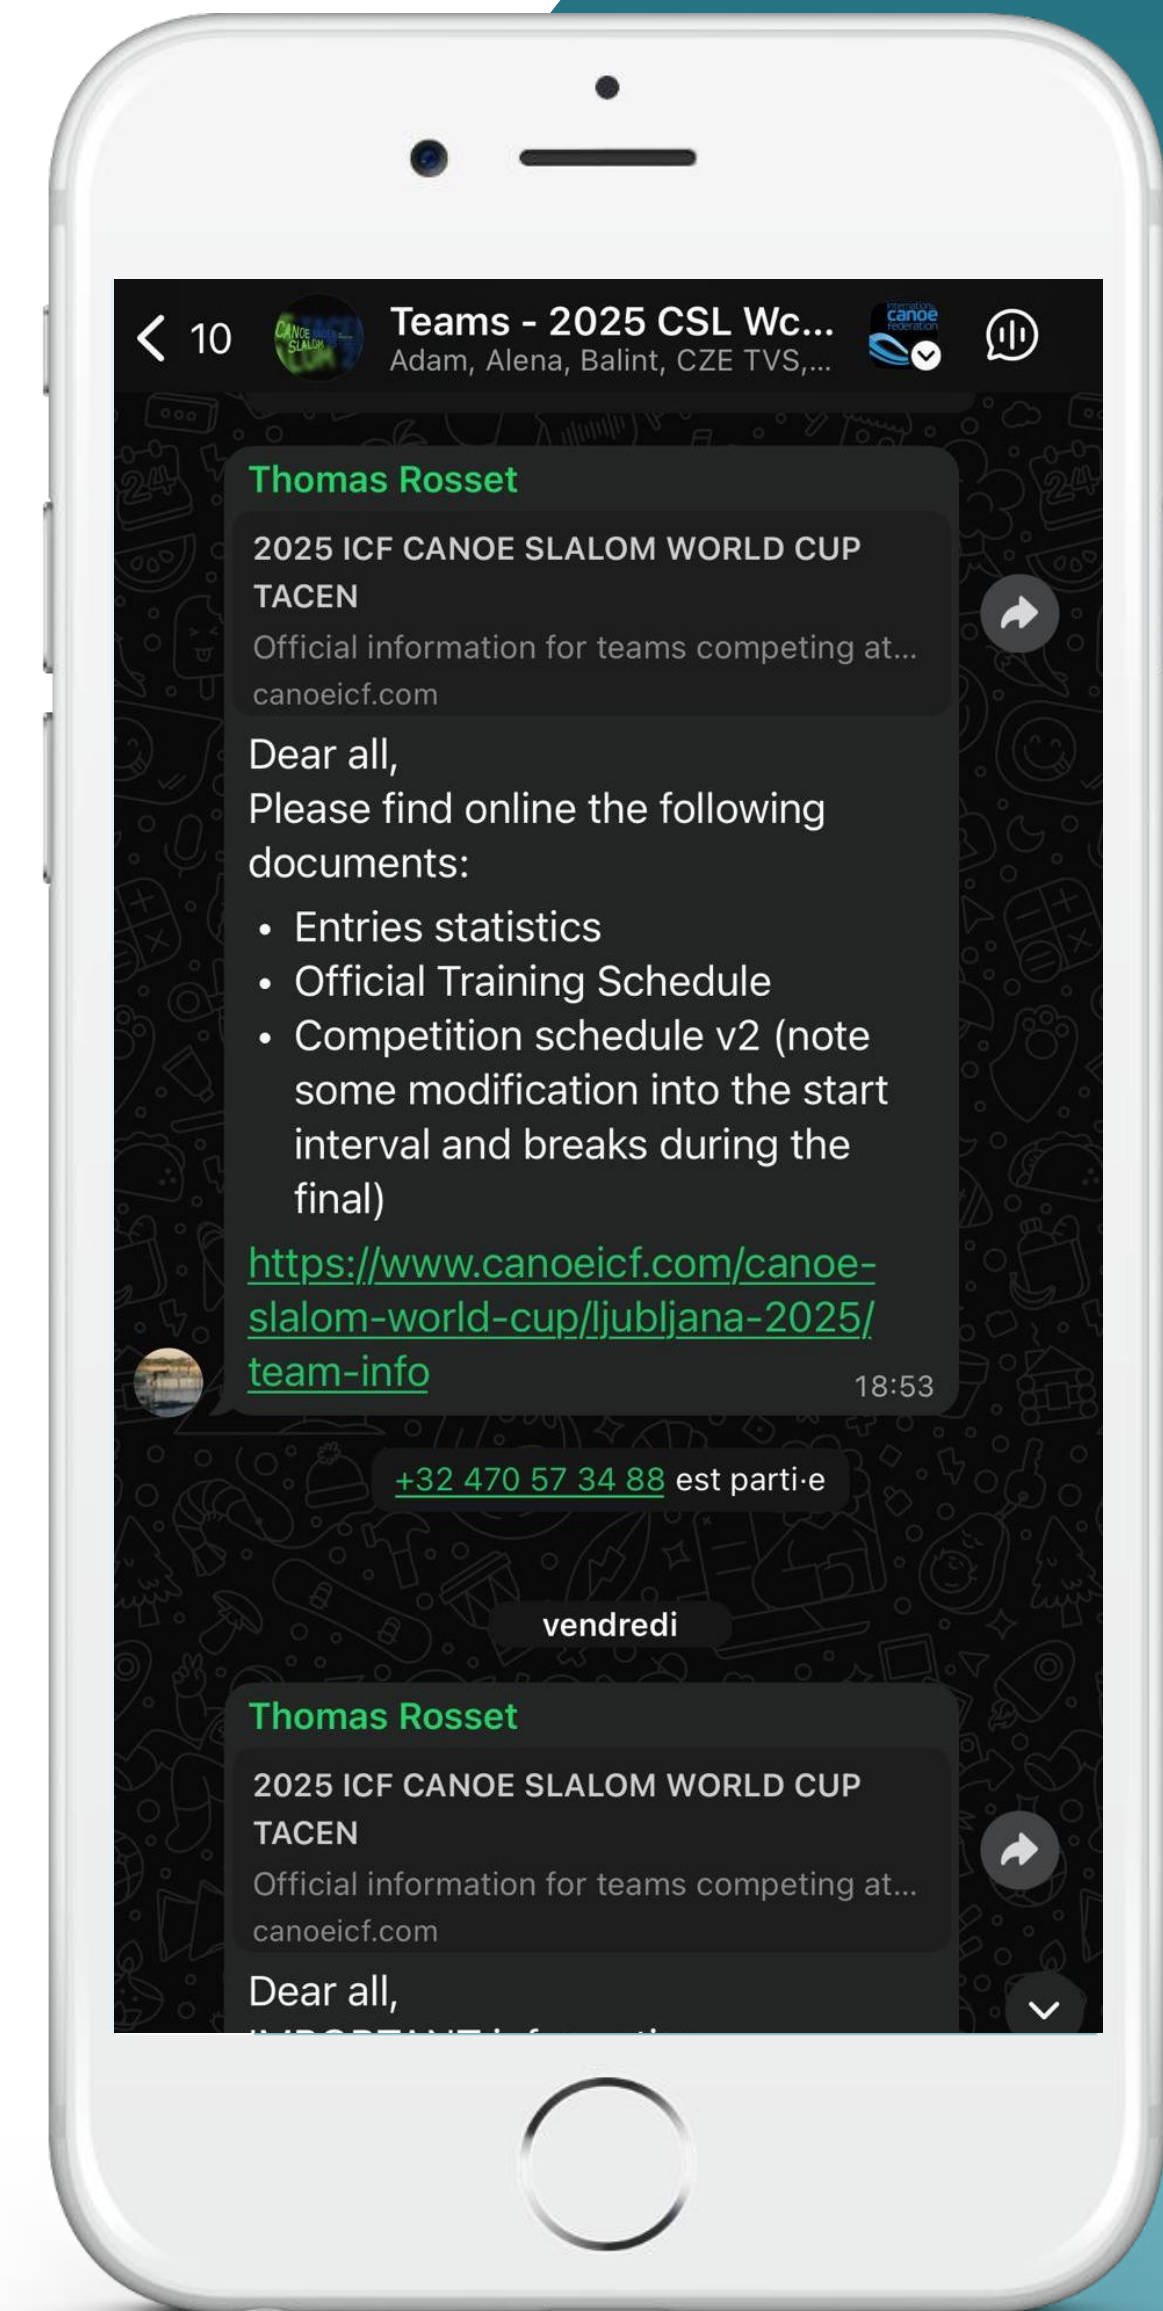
10

Teams - 2025 CSL Wc...
Adam, Alena, Balint, CZE TVS,...

canoe

Thomas Rosset

2025 ICF CANOE SLALOM WORLD CUP TACEN
Official information for teams competing at...
canoeicf.com

Dear all,
Please find online the following documents:

- Entries statistics
- Official Training Schedule
- Competition schedule v2 (note some modification into the start interval and breaks during the final)

https://www.canoeicf.com/canoe-slalom-world-cup/ljubljana-2025/team-info

18:53

+32 470 57 34 88 est parti·e

vendredi

Thomas Rosset

2025 ICF CANOE SLALOM WORLD CUP TACEN
Official information for teams competing at...
canoeicf.com

Dear all,
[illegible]